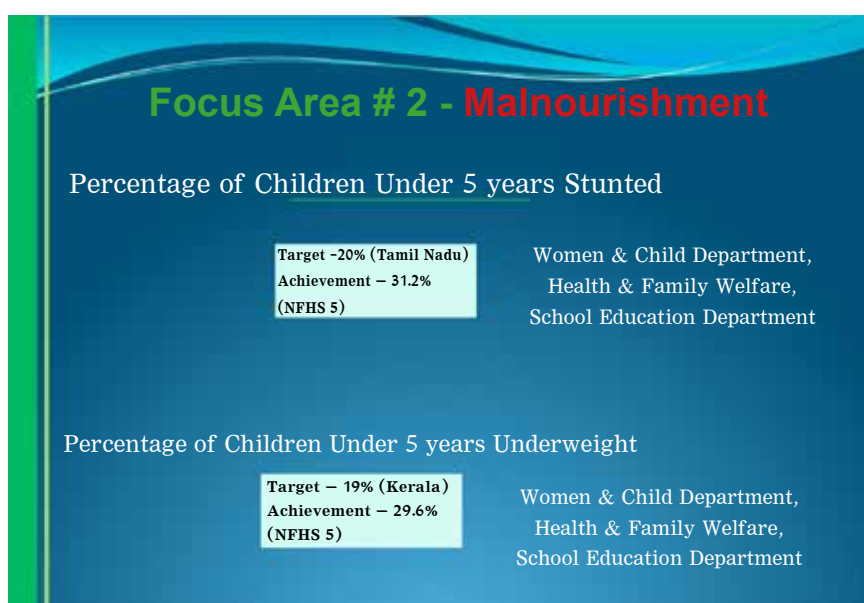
Focus Area # 2 - Malnourishment

Percentage of Children Under 5 years Stunted

Target -20% (Tamil Nadu)
Achievement – 31.2%
(NFHS 5)

Women & Child Department,
Health & Family Welfare,
School Education Department

Percentage of Children Under 5 years Underweight

Target – 19% (Kerala)
Achievement – 29.6%
(NFHS 5)

Women & Child Department,
Health & Family Welfare,
School Education Department